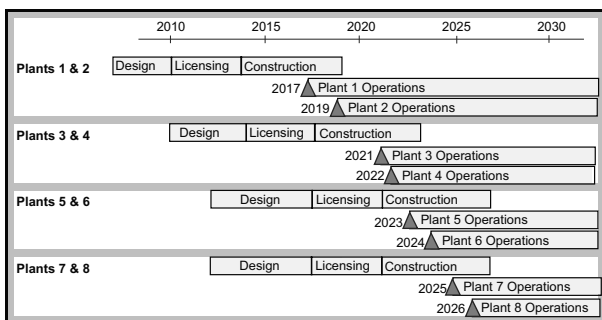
2010 2015 2020 2025 2030

Plants 1 & 2
Design | Licensing | Construction
2017 Plant 1 Operations
2019 Plant 2 Operations

Plants 3 & 4
Design | Licensing | Construction
2021 Plant 3 Operations
2022 Plant 4 Operations

Plants 5 & 6
Design | Licensing | Construction
2023 Plant 5 Operations
2024 Plant 6 Operations

Plants 7 & 8
Design | Licensing | Construction
2025 Plant 7 Operations
2026 Plant 8 Operations